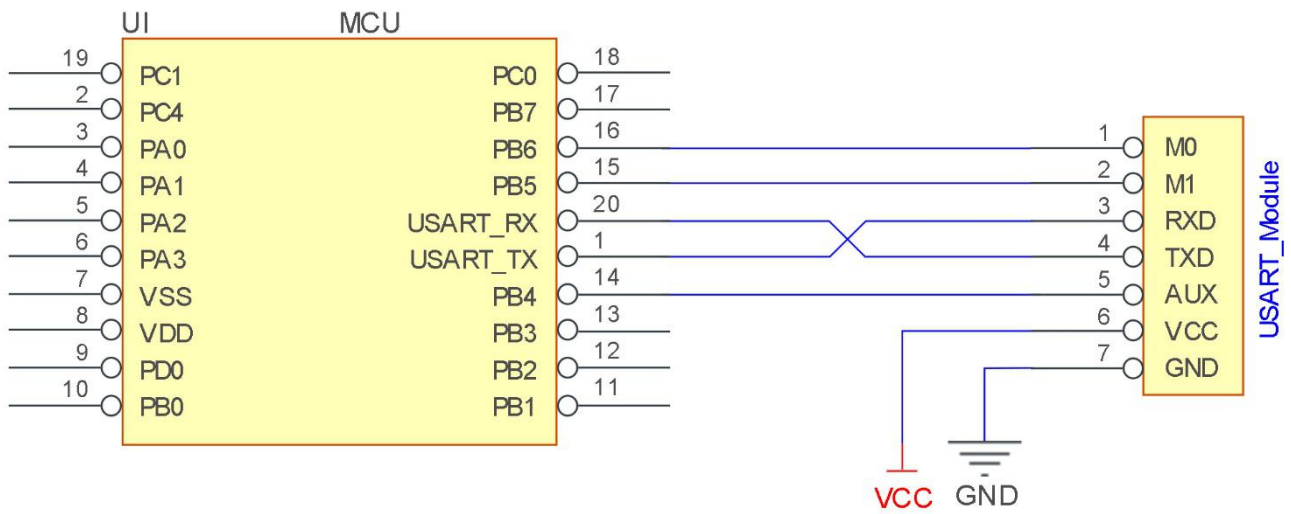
UI MCU

19 PC1
2 PC4
3 PA0
4 PA1
5 PA2
6 PA3
7 VSS
8 VDD
9 PD0
10 PB0

18 PC0
17 PB7
16 PB6
15 PB5
20 USART_RX
1 USART_TX
14 PB4
13 PB3
12 PB2
11 PB1

1 M0
2 M1
3 RXD
4 TXD
5 AUX
6 VCC
7 GND

USART_Module

VCC GND